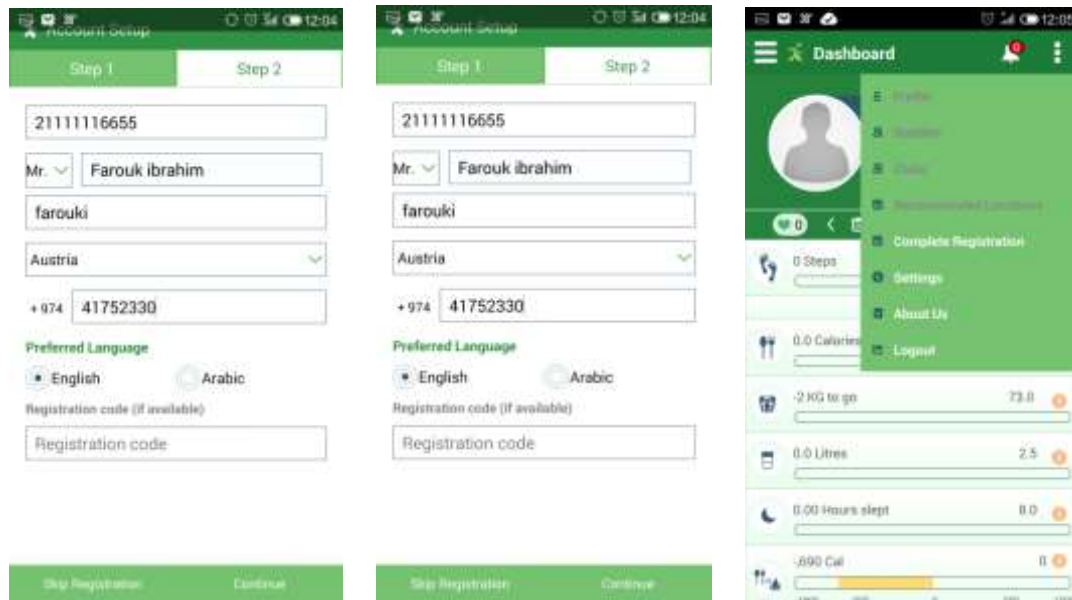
12:04
Account Setup
Step 1
Step 2
21111116655
Mr.
Farouk ibrahim
farouki
Austria
+974
41752330
Preferred Language
English
Arabic
Registration code (if available)
Registration code
Skip Registration
Continue

12:04
Account Setup
Step 1
Step 2
21111116655
Mr.
Farouk ibrahim
farouki
Austria
+974
41752330
Preferred Language
English
Arabic
Registration code (if available)
Registration code
Skip Registration
Continue

12:05
Dashboard
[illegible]
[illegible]
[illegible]
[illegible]
Complete Registration
Settings
About Us
Logout
0
0 Steps
0.0 Calories
-2 KG to go
73.0
0.0 Litres
2.5
0.00 Hours slept
8.0
-690 Cal
0